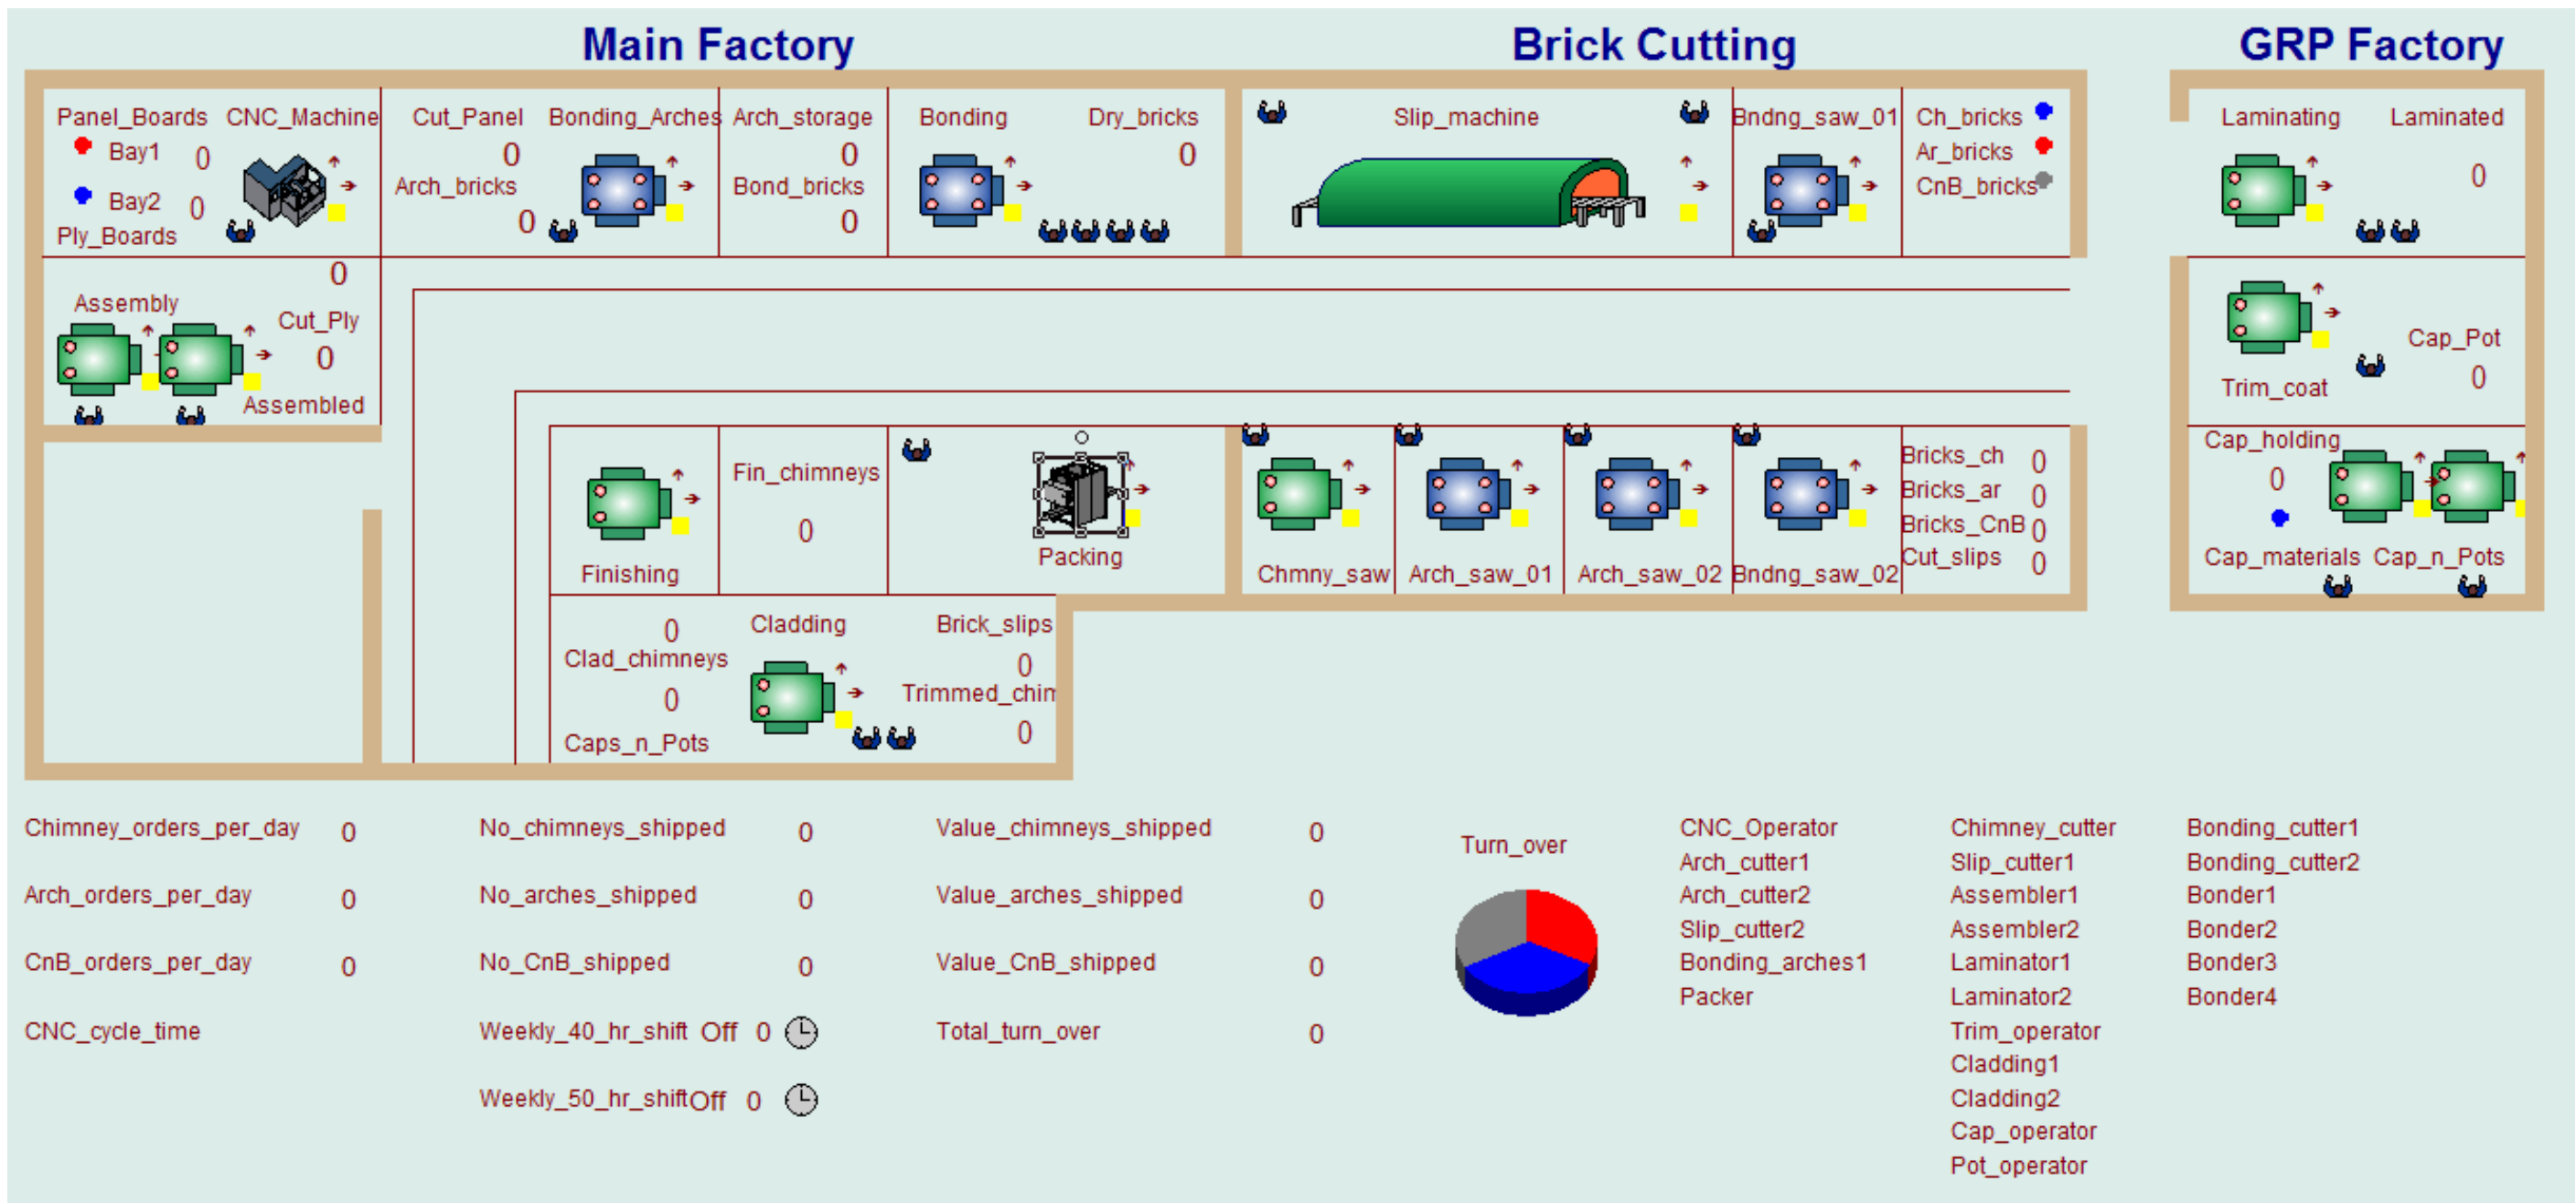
Main Factory

Brick Cutting

GRP Factory

Panel_Boards CNC_Machine
Bay1 0
Bay2 0
Ply_Boards

Cut_Panel 0
Arch_bricks 0

Bonding_Arches

Arch_storage 0
Bond_bricks 0

Bonding

Dry_bricks 0

Slip_machine

Bndng_saw_01

Ch_bricks
Ar_bricks
CnB_bricks

Laminating

Laminated 0

0
Assembly

Cut_Ply 0
Assembled

Trim_coat

Cap_Pot 0

Cap_holding 0

Cap_materials Cap_n_Pots

Finishing

Fin_chimneys 0

Packing

Chmny_saw Arch_saw_01 Arch_saw_02 Bndng_saw_02

Bricks_ch 0
Bricks_ar 0
Bricks_CnB 0
Cut_slips 0

0
Clad_chimneys
0
Caps_n_Pots

Cladding

Brick_slips 0
Trimmed_chim
0

Chimney_orders_per_day 0
Arch_orders_per_day 0
CnB_orders_per_day 0
CNC_cycle_time

No_chimneys_shipped 0
No_arches_shipped 0
No_CnB_shipped 0
Weekly_40_hr_shift Off 0
Weekly_50_hr_shift Off 0

Value_chimneys_shipped 0
Value_arches_shipped 0
Value_CnB_shipped 0
Total_turn_over 0

Turn_over

CNC_Operator
Arch_cutter1
Arch_cutter2
Slip_cutter2
Bonding_arches1
Packer

Chimney_cutter
Slip_cutter1
Assembler1
Assembler2
Laminator1
Laminator2
Trim_operator
Cladding1
Cladding2
Cap_operator
Pot_operator

Bonding_cutter1
Bonding_cutter2
Bonder1
Bonder2
Bonder3
Bonder4